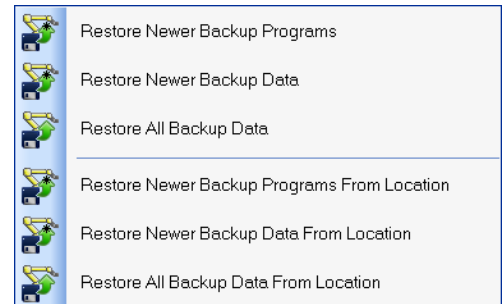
Restore Newer Backup Programs
Restore Newer Backup Data
Restore All Backup Data

Restore Newer Backup Programs From Location
Restore Newer Backup Data From Location
Restore All Backup Data From Location